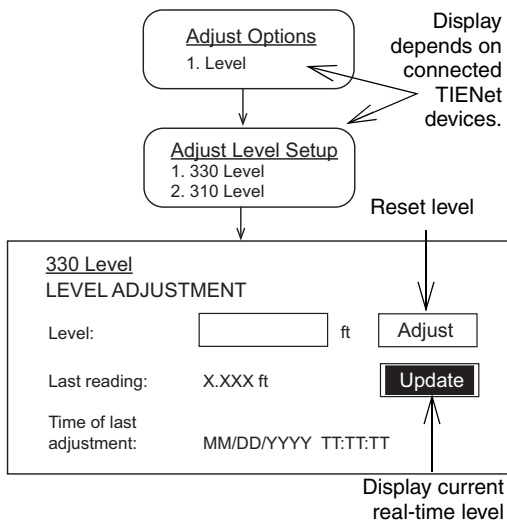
Adjust Options
1. Level

Display depends on connected TIENet devices.

Adjust Level Setup
1. 330 Level
2. 310 Level

Reset level

330 Level
LEVEL ADJUSTMENT

Level: ft Adjust

Last reading: X.XXX ft Update

Time of last adjustment: MM/DD/YYYY TT:TT:TT

Display current real-time level